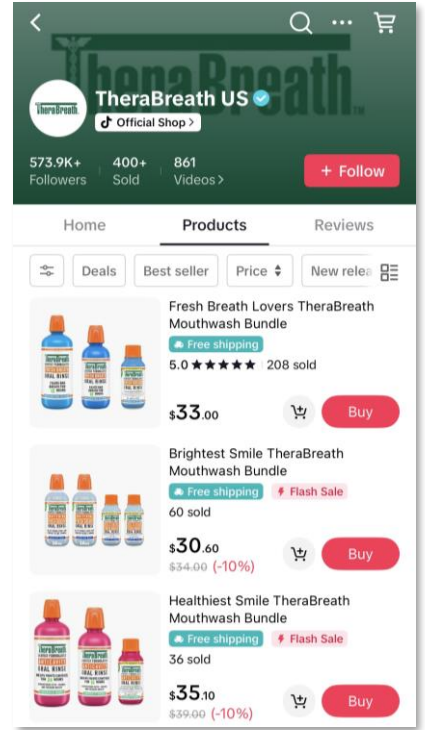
TheraBreath

TheraBreath

TheraBreath US

Official Shop >

573.9K+ Followers

400+ Sold

861 Videos >

+ Follow

Home

Products

Reviews

Deals

Best seller

Price

New relea

Fresh Breath Lovers TheraBreath Mouthwash Bundle

Free shipping

5.0 ★★★★★ 208 sold

$33.00

Buy

Brightest Smile TheraBreath Mouthwash Bundle

Free shipping

Flash Sale

60 sold

$30.60

$34.00 (-10%)

Buy

Healthiest Smile TheraBreath Mouthwash Bundle

Free shipping

Flash Sale

36 sold

$35.10

$39.00 (-10%)

Buy